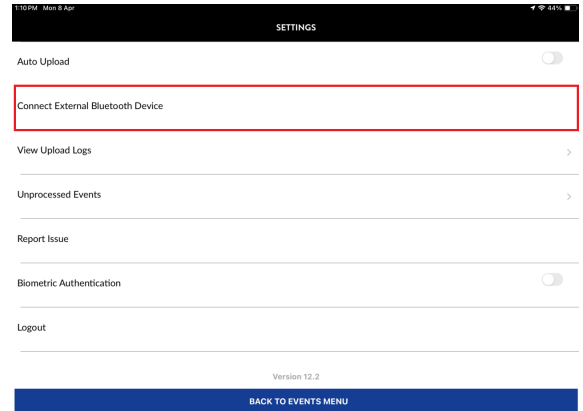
1:10 PM Mon 8 Apr
44%

SETTINGS

Auto Upload

Connect External Bluetooth Device

View Upload Logs

Unprocessed Events

Report Issue

Biometric Authentication

Logout

Version 12.2

BACK TO EVENTS MENU